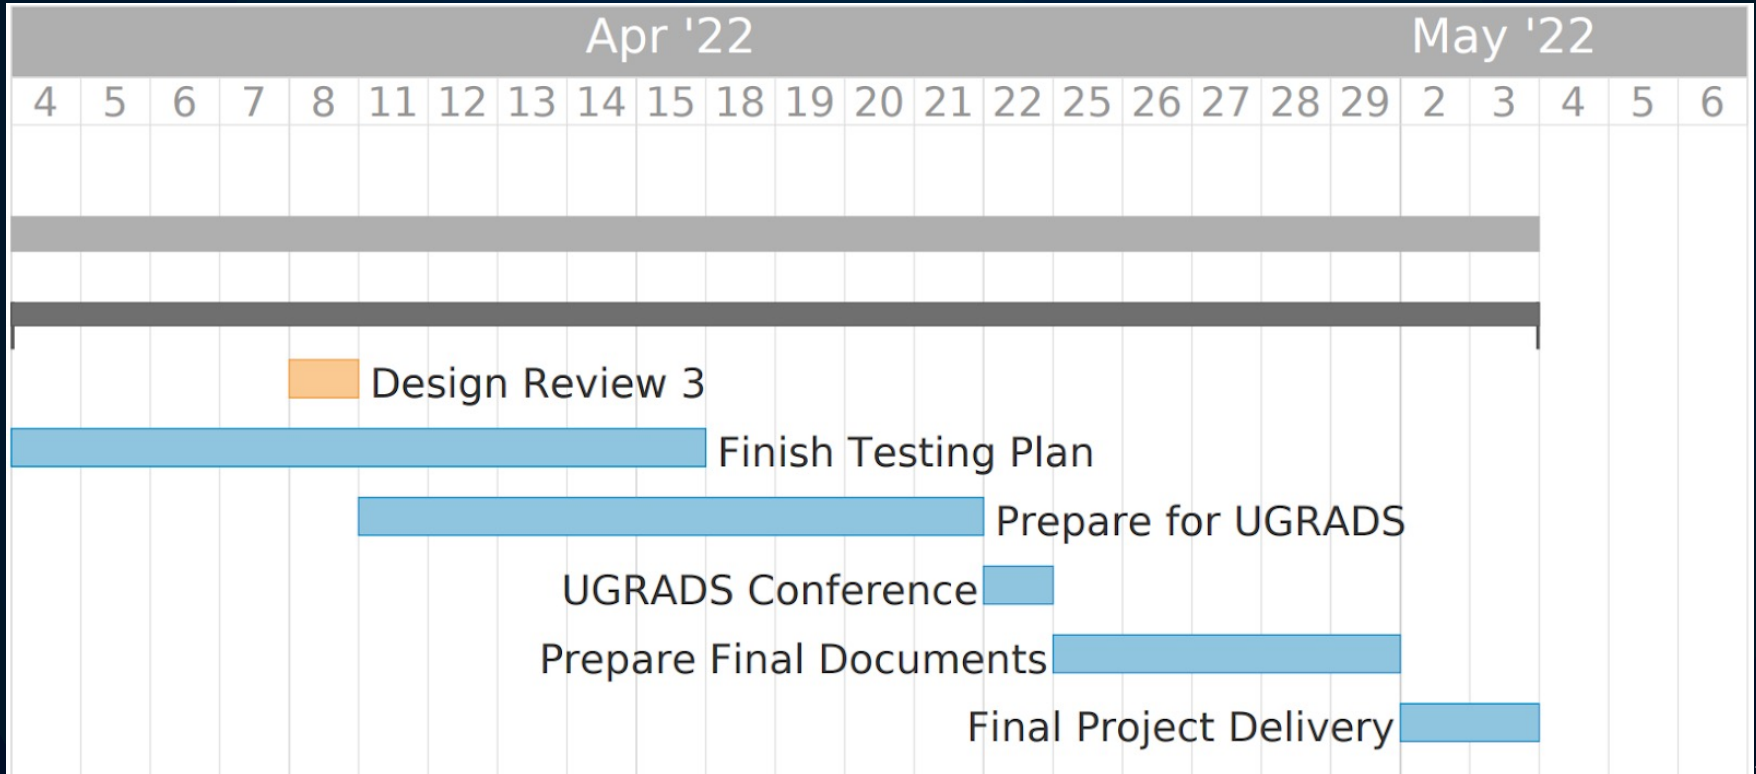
Apr '22 May '22

4 5 6 7 8 11 12 13 14 15 18 19 20 21 22 25 26 27 28 29 2 3 4 5 6

Design Review 3

Finish Testing Plan

Prepare for UGRADS

UGRADS Conference

Prepare Final Documents

Final Project Delivery